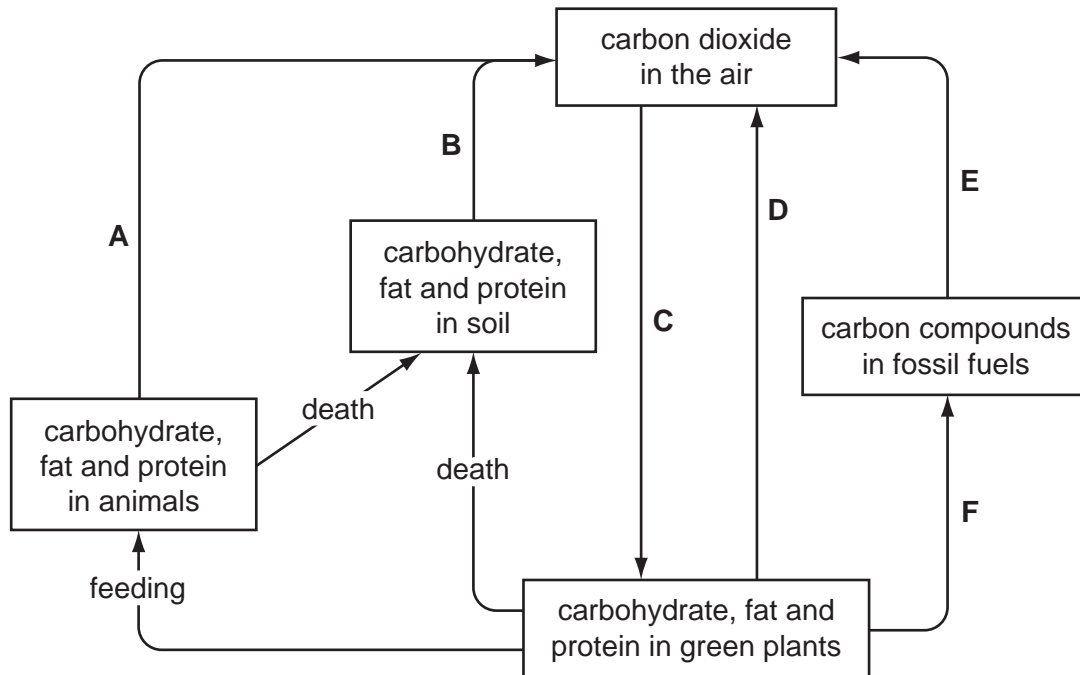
carbon dioxide in the air

A

B

carbohydrate, fat and protein in soil

C

D

E

carbon compounds in fossil fuels

carbohydrate, fat and protein in animals

death

death

F

feeding

carbohydrate, fat and protein in green plants